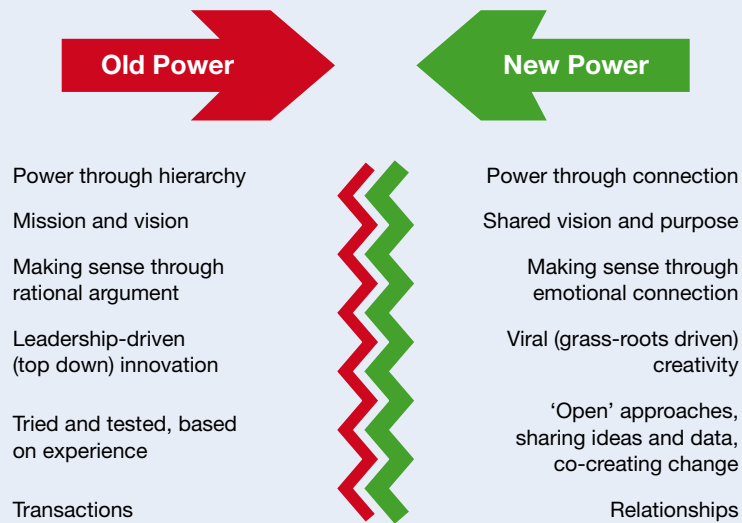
Old Power

New Power

Power through hierarchy

Mission and vision

Making sense through rational argument

Leadership-driven (top down) innovation

Tried and tested, based on experience

Transactions

Power through connection

Shared vision and purpose

Making sense through emotional connection

Viral (grass-roots driven) creativity

'Open' approaches, sharing ideas and data, co-creating change

Relationships